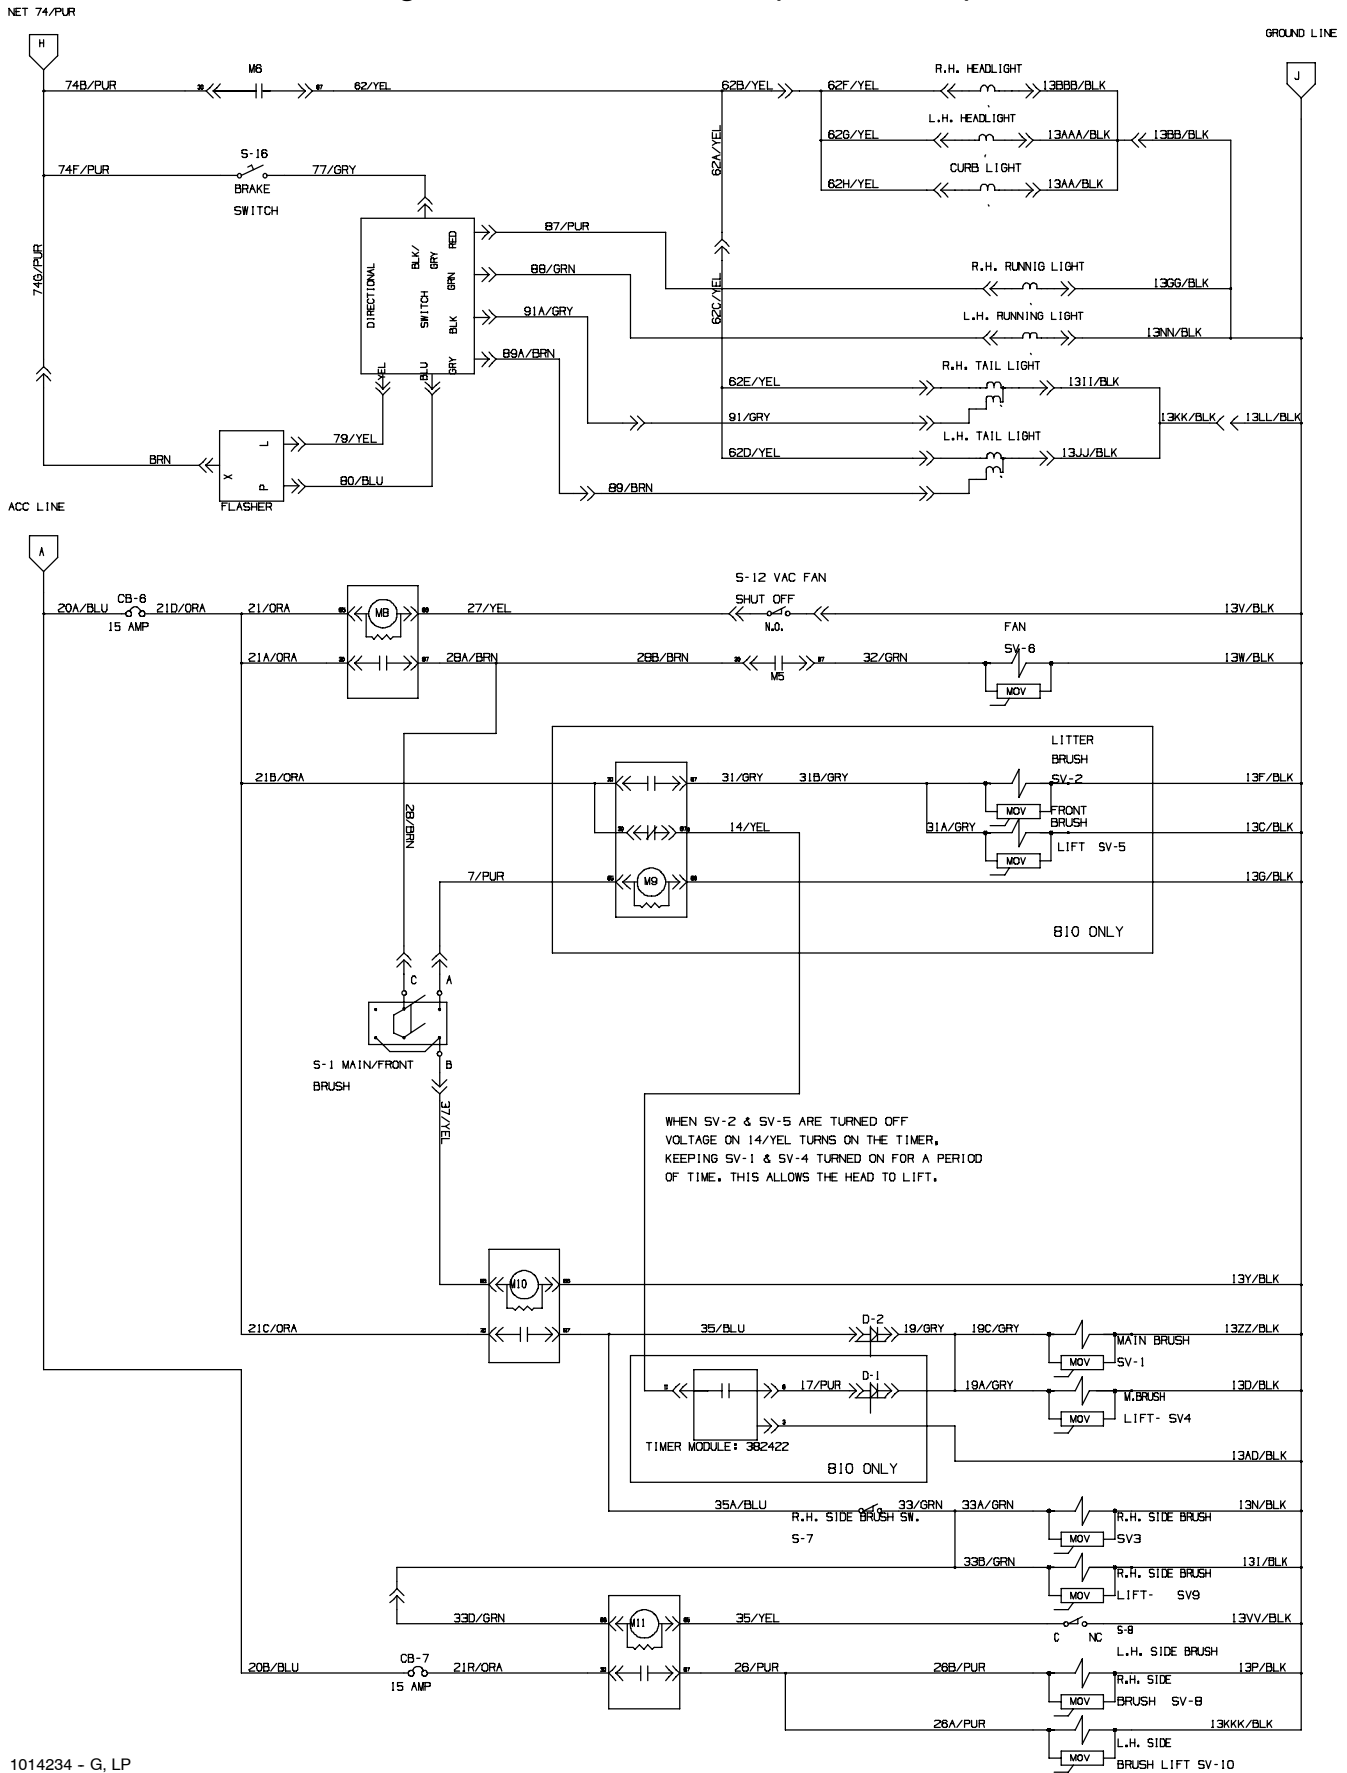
NET 74/PUR

GROUND LINE

H

J

74B/PUR
M6
62/YEL
62B/YEL
62F/YEL
R.H. HEADLIGHT
13BBB/BLK
L.H. HEADLIGHT
62G/YEL
13AAA/BLK
13BB/BLK
62A/YEL
CURB LIGHT
62H/YEL
13AA/BLK

74F/PUR
S-16
BRAKE
SWITCH
77/GRY

74G/PUR

DIRECTIONAL
SWITCH
BLK/GRY
RED
GRN
BLK
YEL
BLU
GRY
87/PUR
88/GRN
91A/GRY
89A/BRN
62C/YEL
R.H. RUNNIG LIGHT
13GG/BLK
L.H. RUNNIG LIGHT
13NN/BLK
R.H. TAIL LIGHT
62E/YEL
13II/BLK
91/GRY
13KK/BLK
13LL/BLK
L.H. TAIL LIGHT
62D/YEL
13JJ/BLK
89/BRN

BRN
X
L
P
79/YEL
80/BLU
FLASHER

ACC LINE

A

20A/BLU
CB-6
15 AMP
21D/ORA
21/ORA
M8
27/YEL
S-12 VAC FAN
SHUT OFF
N.O.
13V/BLK
21A/ORA
28A/BRN
28B/BRN
M5
32/GRN
FAN
SV-6
MOV
13W/BLK

21B/ORA
31/GRY
31B/GRY
LITTER
BRUSH
SV-2
MOV
FRONT
BRUSH
13F/BLK
31A/GRY
14/YEL
13C/BLK
MOV
LIFT SV-5
28/BRN
7/PUR
M9
13G/BLK
810 ONLY

C
A
S-1 MAIN/FRONT
BRUSH
B
37/YEL

WHEN SV-2 & SV-5 ARE TURNED OFF
VOLTAGE ON 14/YEL TURNS ON THE TIMER,
KEEPING SV-1 & SV-4 TURNED ON FOR A PERIOD
OF TIME. THIS ALLOWS THE HEAD TO LIFT.

M10
13Y/BLK
21C/ORA
35/BLU
D-2
19/GRY
19C/GRY
MAIN BRUSH
MOV
SV-1
13ZZ/BLK
17/PUR
D-1
19A/GRY
M.BRUSH
MOV
LIFT- SV4
13D/BLK
TIMER MODULE: 382422
810 ONLY
13AD/BLK

35A/BLU
R.H. SIDE BRUSH SW.
S-7
33/GRN
33A/GRN
R.H. SIDE BRUSH
MOV
SV3
13N/BLK
33B/GRN
R.H. SIDE BRUSH
MOV
LIFT- SV9
13I/BLK
33D/GRN
M11
35/YEL
S-8
C
NC
L.H. SIDE BRUSH
13VV/BLK
20B/BLU
CB-7
15 AMP
21R/ORA
26/PUR
26B/PUR
R.H. SIDE
BRUSH SV-8
MOV
13P/BLK
26A/PUR
13KKK/BLK
MOV
L.H. SIDE
BRUSH LIFT SV-10

1014234 - G, LP